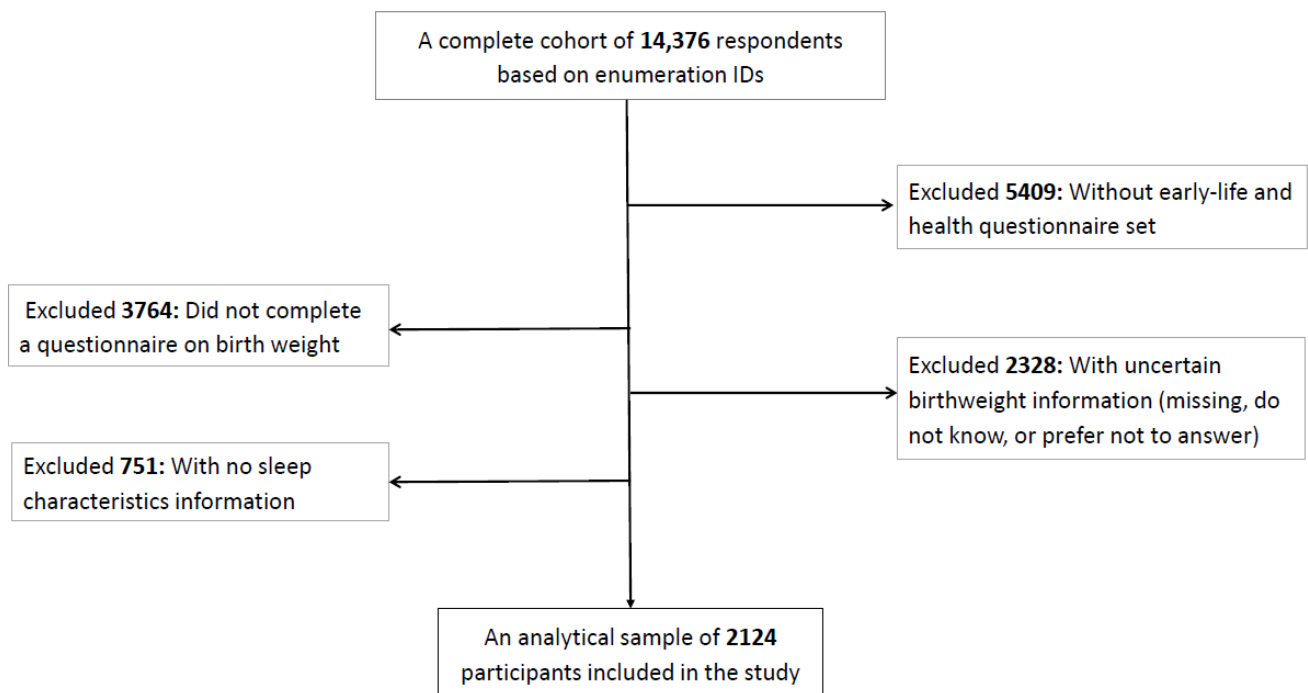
A complete cohort of **14,376** respondents based on enumeration IDs

Excluded **5409:** Without early-life and health questionnaire set

Excluded **3764:** Did not complete a questionnaire on birth weight

Excluded **2328:** With uncertain birthweight information (missing, do not know, or prefer not to answer)

Excluded **751:** With no sleep characteristics information

An analytical sample of **2124** participants included in the study